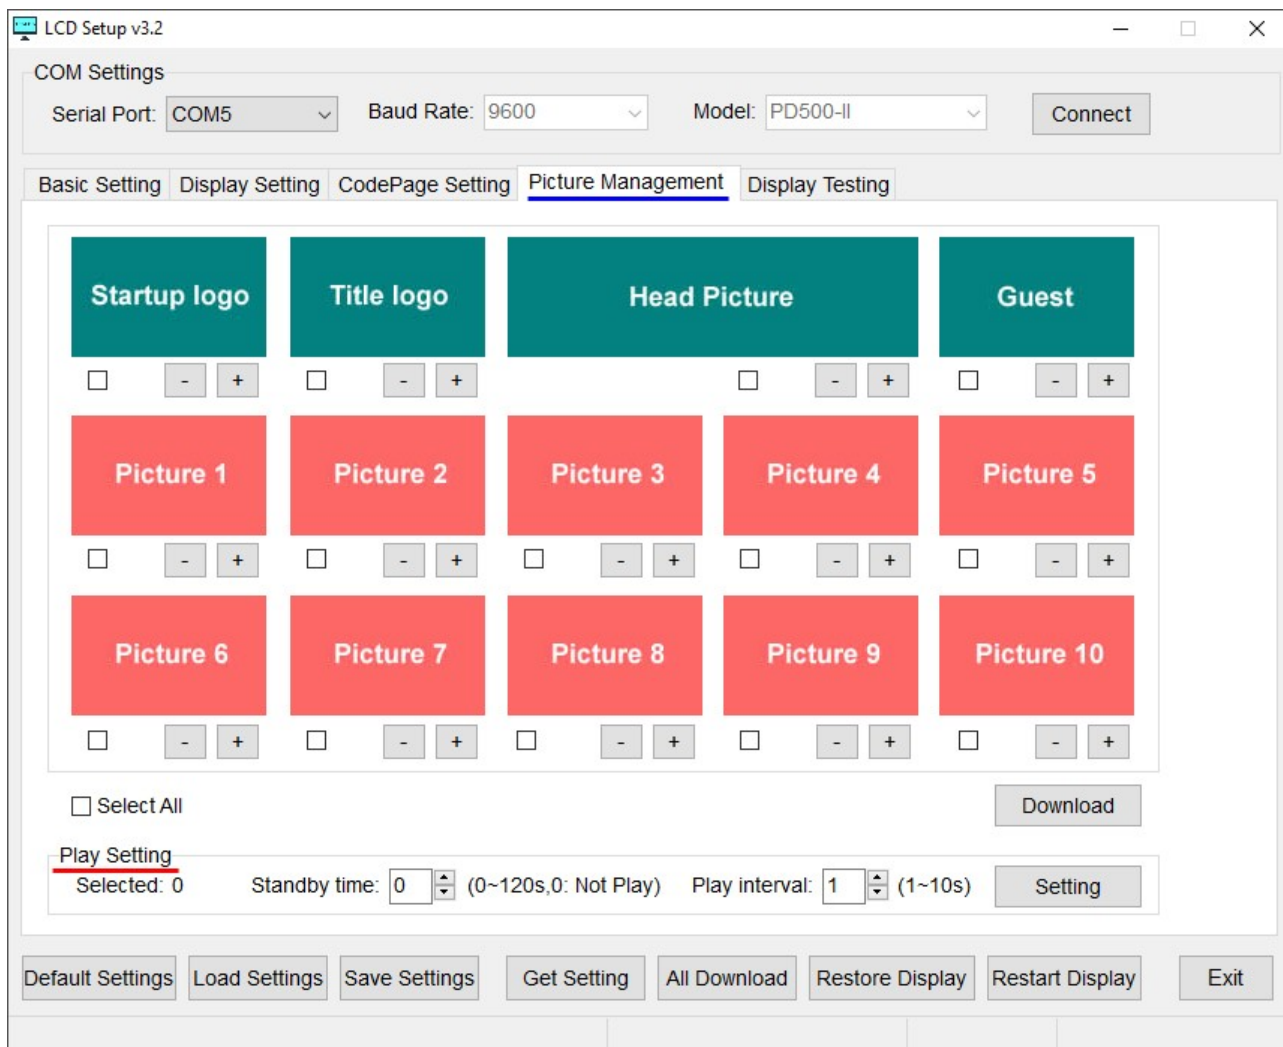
LCD Setup v3.2

COM Settings

Serial Port: COM5
Baud Rate: 9600
Model: PD500-II
Connect

Basic Setting | Display Setting | CodePage Setting | Picture Management | Display Testing

Startup logo
- +
Title logo
- +
Head Picture
- +
Guest
- +

Picture 1
- +
Picture 2
- +
Picture 3
- +
Picture 4
- +
Picture 5
- +

Picture 6
- +
Picture 7
- +
Picture 8
- +
Picture 9
- +
Picture 10
- +

Select All
Download

Play Setting
Selected: 0
Standby time: 0 (0~120s,0: Not Play)
Play interval: 1 (1~10s)
Setting

Default Settings | Load Settings | Save Settings | Get Setting | All Download | Restore Display | Restart Display | Exit